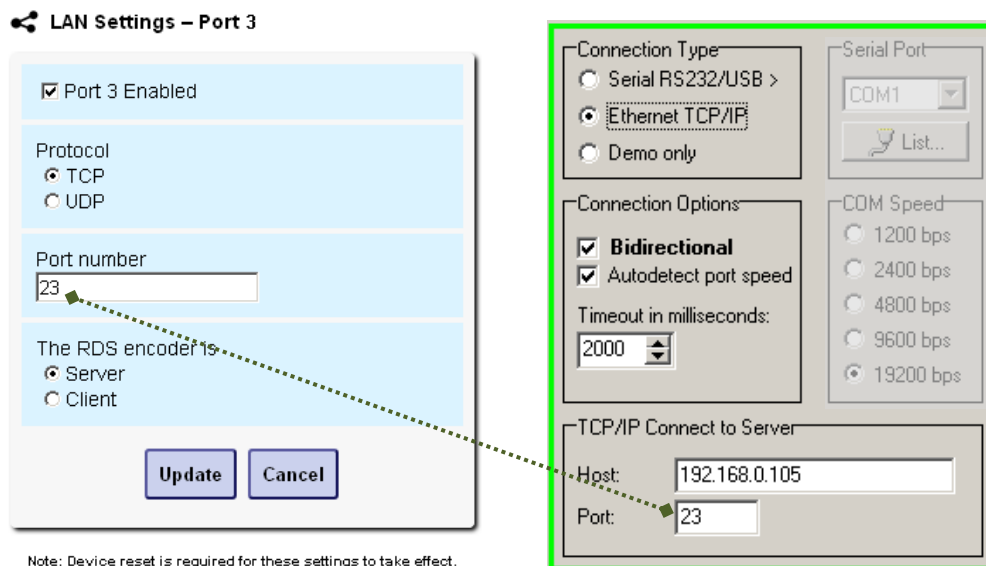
LAN Settings – Port 3

Port 3 Enabled

Protocol
TCP
UDP

Port number
23

The RDS encoder is
Server
Client

Update
Cancel

Note: Device reset is required for these settings to take effect.

Connection Type
Serial RS232/USB >
Ethernet TCP/IP
Demo only

Serial Port
COM1
List...

Connection Options
Bidirectional
Autodetect port speed
Timeout in milliseconds:
2000

COM Speed
1200 bps
2400 bps
4800 bps
9600 bps
19200 bps

TCP/IP Connect to Server
Host: 192.168.0.105
Port: 23